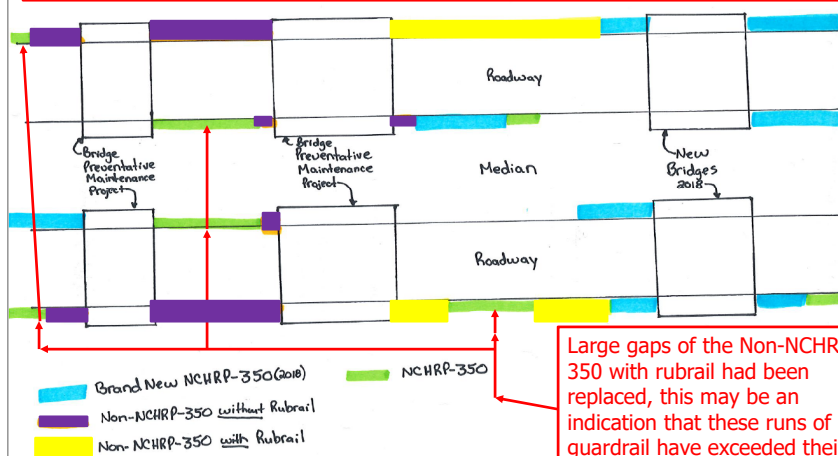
Roadway

Bridge Preventative Maintenance Project

Bridge Preventative Maintenance Project

Median

New Bridges 2018

Roadway

Brand New NCHRP-350 (2018)

NCHRP-350

Non-NCHRP-350 without Rubrail

Non-NCHRP-350 with Rubrail

Large gaps of the Non-NCHR 350 with rubrail had been replaced, this may be an indication that these runs of guardrail have exceeded thei